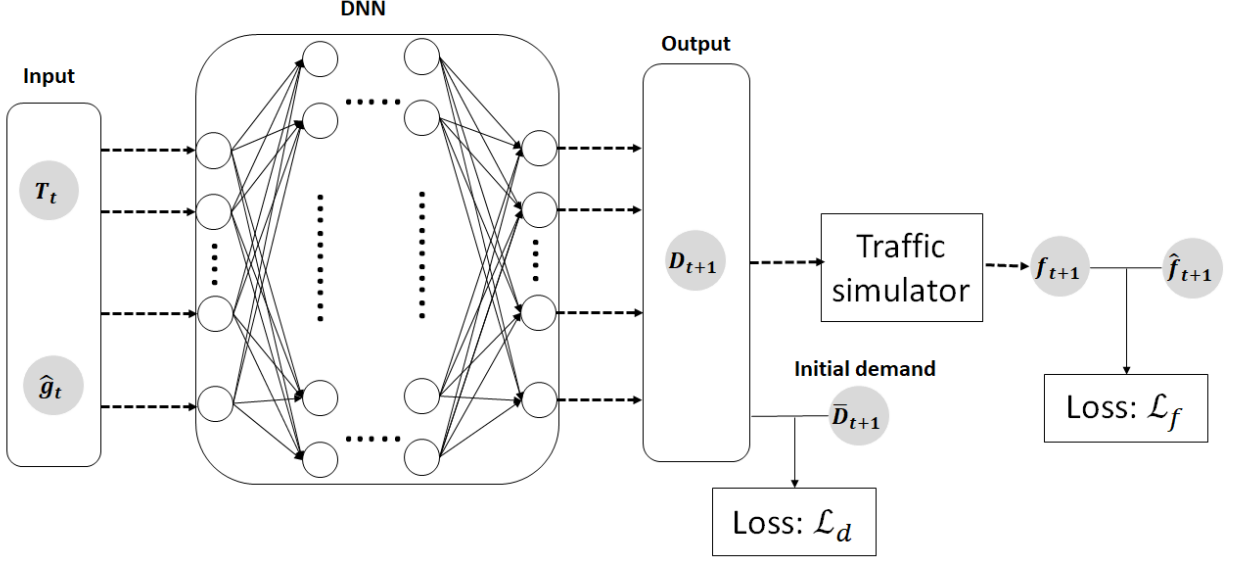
DNN

Input

$\boldsymbol{T_t}$

$\boldsymbol{\hat{g}_t}$

Output

$\boldsymbol{D_{t+1}}$

Traffic simulator

$\boldsymbol{f_{t+1}}$

$\boldsymbol{\hat{f}_{t+1}}$

Initial demand

$\boldsymbol{\bar{D}_{t+1}}$

Loss: $\mathcal{L}_f$

Loss: $\mathcal{L}_d$